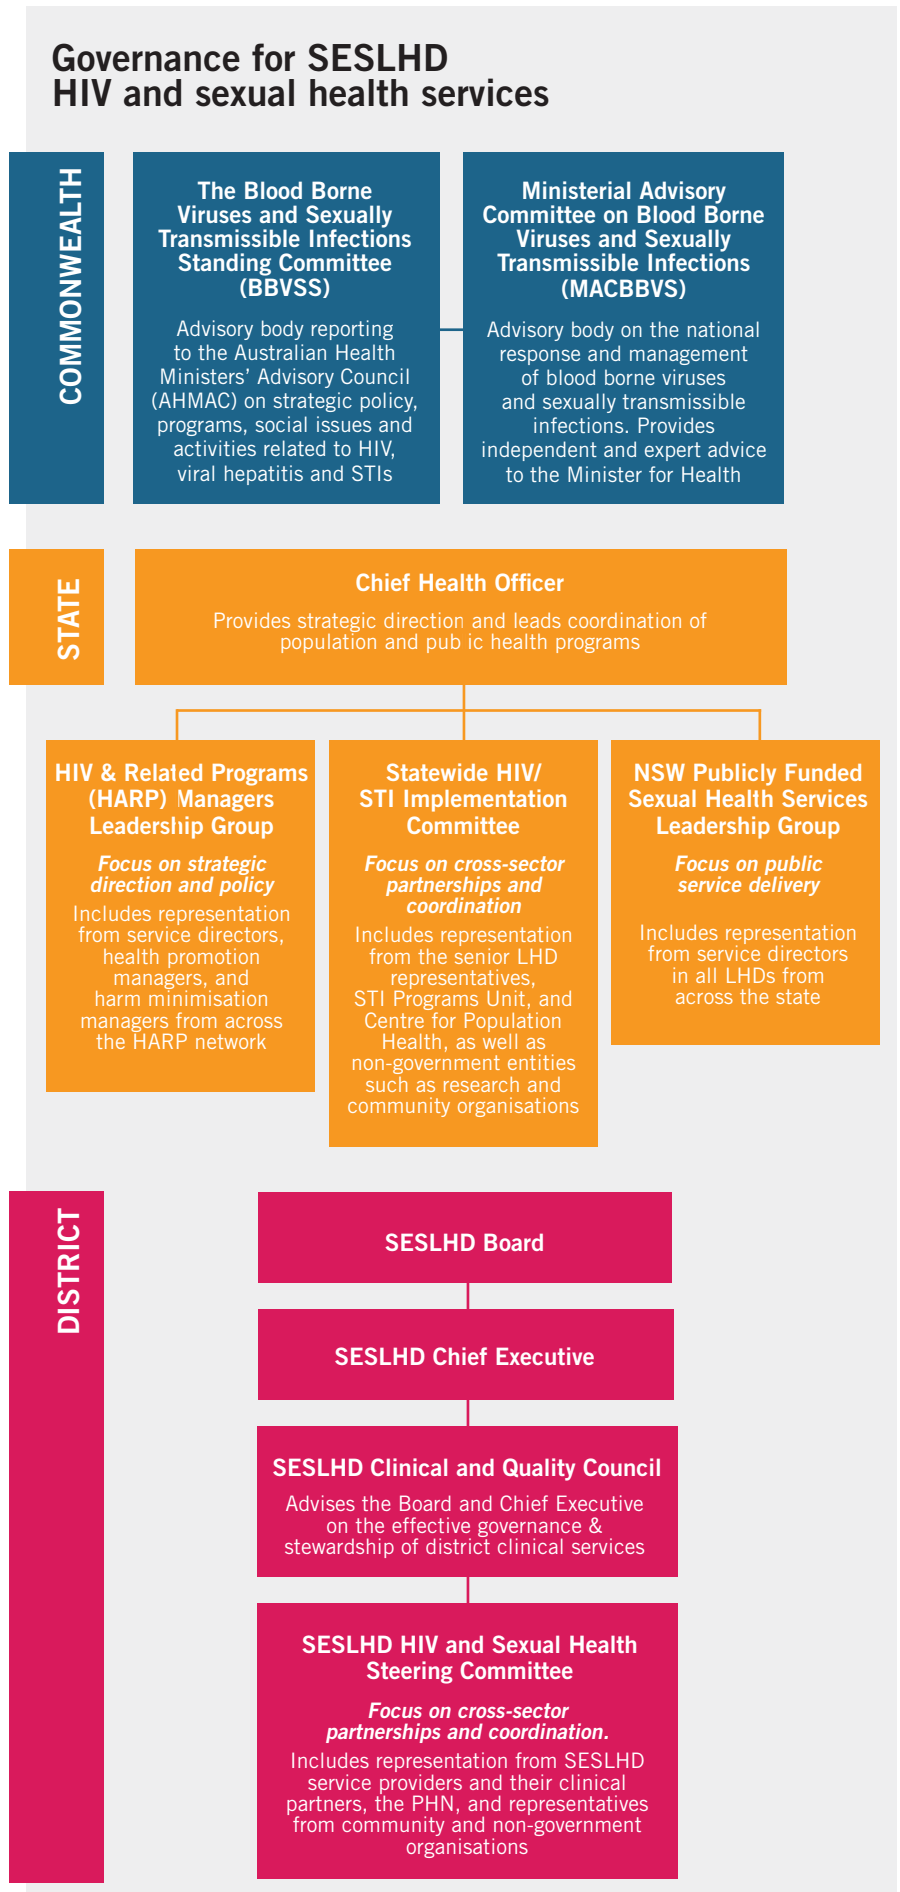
Governance for SESLHD HIV and sexual health services

COMMONWEALTH

The Blood Borne Viruses and Sexually Transmissible Infections Standing Committee (BBVSS)

Advisory body reporting to the Australian Health Ministers' Advisory Council (AHMAC) on strategic policy, programs, social issues and activities related to HIV, viral hepatitis and STIs

Ministerial Advisory Committee on Blood Borne Viruses and Sexually Transmissible Infections (MACBBVS)

Advisory body on the national response and management of blood borne viruses and sexually transmissible infections. Provides independent and expert advice to the Minister for Health

STATE

Chief Health Officer

Provides strategic direction and leads coordination of population and pub ic health programs

HIV & Related Programs (HARP) Managers Leadership Group

Focus on strategic direction and policy

Includes representation from service directors, health promotion managers, and harm minimisation managers from across the HARP network

Statewide HIV/ STI Implementation Committee

Focus on cross-sector partnerships and coordination

Includes representation from the senior LHD representatives, STI Programs Unit, and Centre for Population Health, as well as non-government entities such as research and community organisations

NSW Publicly Funded Sexual Health Services Leadership Group

Focus on public service delivery

Includes representation from service directors in all LHDs from across the state

DISTRICT

SESLHD Board

SESLHD Chief Executive

SESLHD Clinical and Quality Council

Advises the Board and Chief Executive on the effective governance & stewardship of district clinical services

SESLHD HIV and Sexual Health Steering Committee

Focus on cross-sector partnerships and coordination.

Includes representation from SESLHD service providers and their clinical partners, the PHN, and representatives from community and non-government organisations